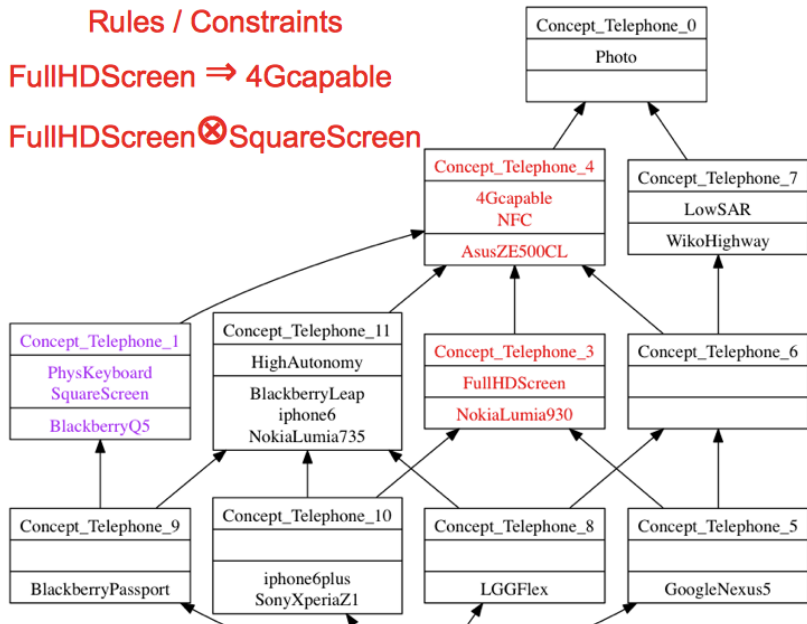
Rules / Constraints

FullHDScreen $\Rightarrow$ 4Gcapable

FullHDScreen$\otimes$SquareScreen

Concept_Telephone_0
Photo

Concept_Telephone_4
4Gcapable
NFC
AsusZE500CL

Concept_Telephone_7
LowSAR
WikoHighway

Concept_Telephone_1
PhysKeyboard
SquareScreen
BlackberryQ5

Concept_Telephone_11
HighAutonomy
BlackberryLeap
iphone6
NokiaLumia735

Concept_Telephone_3
FullHDScreen
NokiaLumia930

Concept_Telephone_6

Concept_Telephone_9
BlackberryPassport

Concept_Telephone_10
iphone6plus
SonyXperiaZ1

Concept_Telephone_8
LGGFlex

Concept_Telephone_5
GoogleNexus5